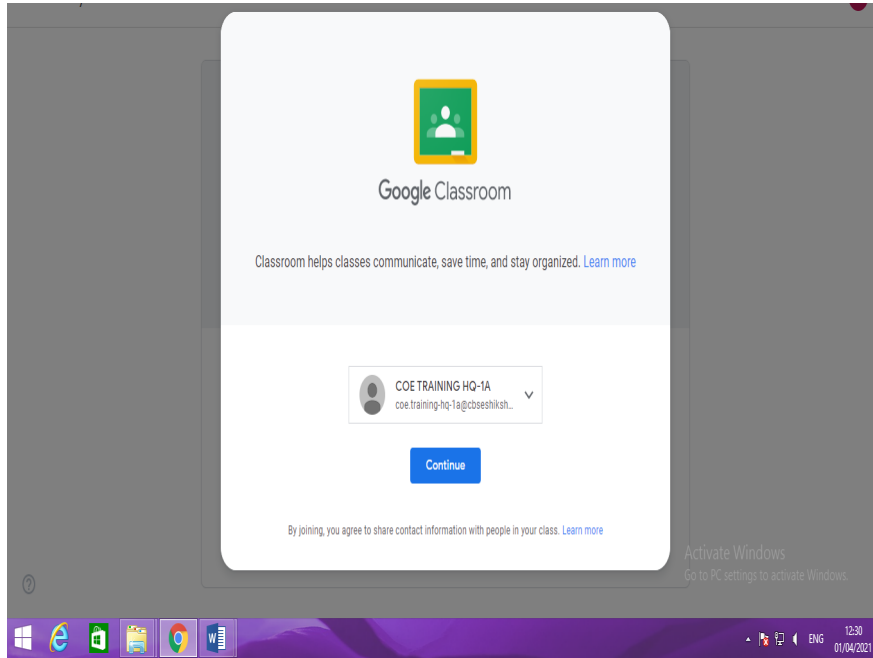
Google Classroom

Classroom helps classes communicate, save time, and stay organized. Learn more

COE TRAINING HQ-1A
coe.training-hq-1a@cbseshiksh...

Continue

By joining, you agree to share contact information with people in your class. Learn more

Activate Windows
Go to PC settings to activate Windows.

?

ENG 12:30 01/04/2021